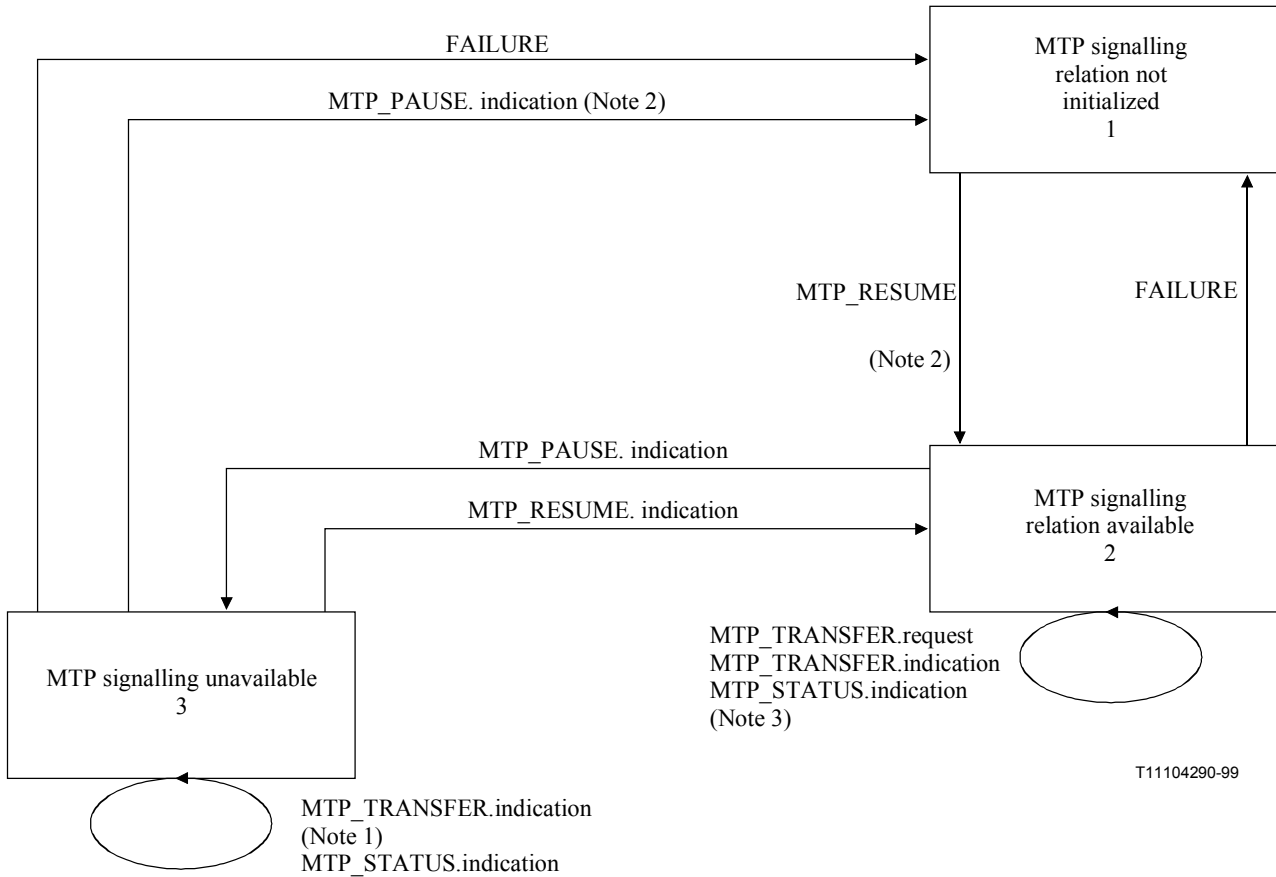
FAILURE

MTP_PAUSE. indication (Note 2)

MTP signalling relation not initialized
1

MTP_RESUME

(Note 2)

FAILURE

MTP_PAUSE. indication

MTP_RESUME. indication

MTP signalling relation available
2

MTP signalling unavailable
3

MTP_TRANSFER.request
MTP_TRANSFER.indication
MTP_STATUS.indication
(Note 3)

T11104290-99

MTP_TRANSFER.indication
(Note 1)
MTP_STATUS.indication